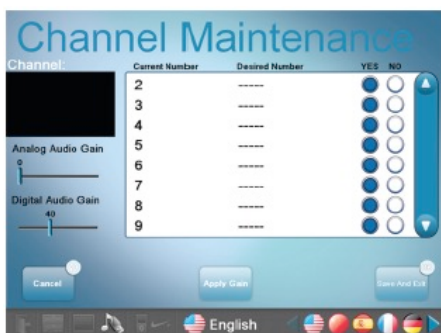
Channel Maintenance

Channel:

Analog Audio Gain
0

Digital Audio Gain
40

| Current Number | Desired Number | YES | NO |
|---|---|---|---|
| 2 | ----- | | |
| 3 | ----- | | |
| 4 | ----- | | |
| 5 | ----- | | |
| 6 | ----- | | |
| 7 | ----- | | |
| 8 | ----- | | |
| 9 | ----- | | |

Cancel

Apply Gain

Save And Exit

English